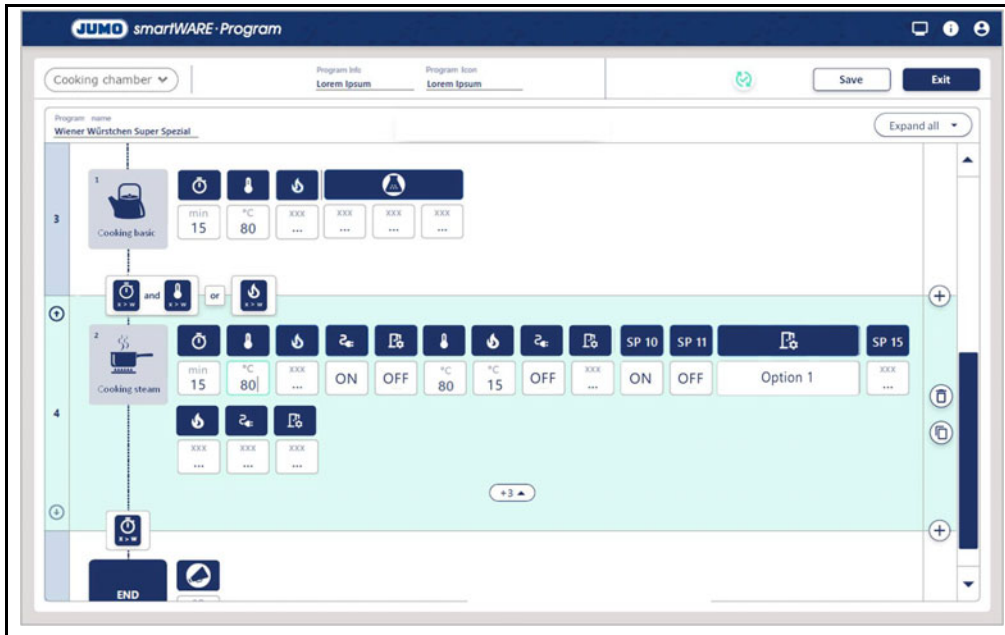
JUMO smartWARE·Program

Cooking chamber

Program info
Lorem Ipsum

Program Icon
Lorem Ipsum

Save

Exit

Program name
Wiener Würstchen Super Spezial

Expand all

3

1
Cooking basic

| min | °C | xxx | xxx | xxx | xxx |
|---|---|---|---|---|---|
| 15 | 80 | ... | ... | ... | ... |

x > w and x > w or x > w

4

2
Cooking steam

| min | °C | xxx | | | °C | °C | | xxx | SP 10 | SP 11 | | SP 15 |
|---|---|---|---|---|---|---|---|---|---|---|---|---|
| 15 | 80 | ... | ON | OFF | 80 | 15 | OFF | ... | ON | OFF | Option 1 | xxx ... |

| xxx | xxx | xxx |
|---|---|---|
| ... | ... | ... |

+3

x > w

END